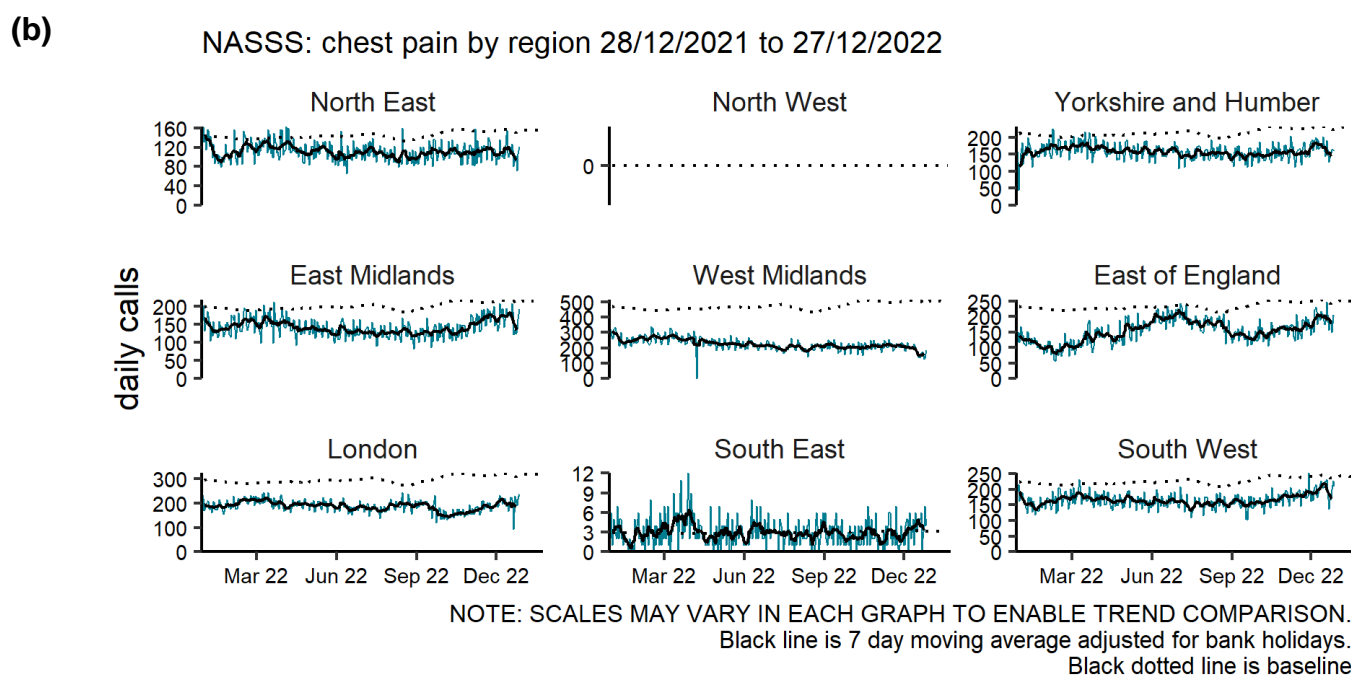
(b)

NASSS: chest pain by region 28/12/2021 to 27/12/2022

daily calls

North East
160
120
80
40
0

North West
0

Yorkshire and Humber
200
150
100
50
0

East Midlands
200
150
100
50
0

West Midlands
500
400
300
200
100
0

East of England
250
200
150
100
50
0

London
300
200
100
0
Mar 22 Jun 22 Sep 22 Dec 22

South East
12
9
6
3
0
Mar 22 Jun 22 Sep 22 Dec 22

South West
250
200
150
100
50
0
Mar 22 Jun 22 Sep 22 Dec 22

NOTE: SCALES MAY VARY IN EACH GRAPH TO ENABLE TREND COMPARISON.
Black line is 7 day moving average adjusted for bank holidays.
Black dotted line is baseline